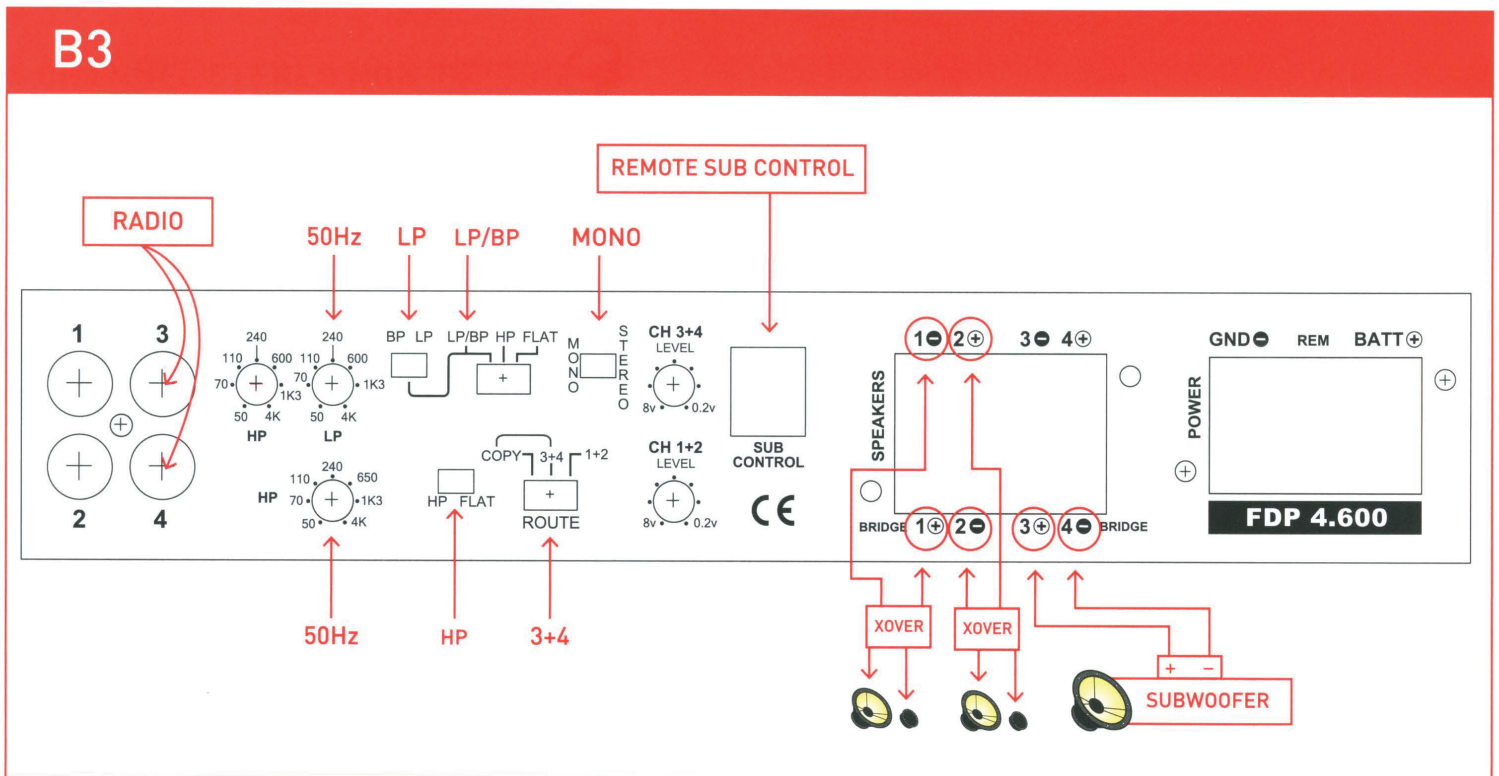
B3

REMOTE SUB CONTROL

RADIO

50Hz LP LP/BP MONO

1 3
2 4

240
110 600
70 1K3
50 4K
HP

240
110 600
70 1K3
50 4K
LP

BP LP

LP/BP HP FLAT

MONO STEREO

CH 3+4
LEVEL
8v 0.2v

SUB CONTROL

COPY 3+4 1+2
ROUTE

CH 1+2
LEVEL
8v 0.2v

HP
240
110 650
70 1K3
50 4K

HP FLAT

CE

SPEAKERS

1⊖ 2⊕ 3⊖ 4⊕

BRIDGE 1⊕ 2⊖ 3⊕ 4⊖ BRIDGE

GND⊖ REM BATT⊕

POWER

FDP 4.600

50Hz HP 3+4

XOVER XOVER

+ −

SUBWOOFER